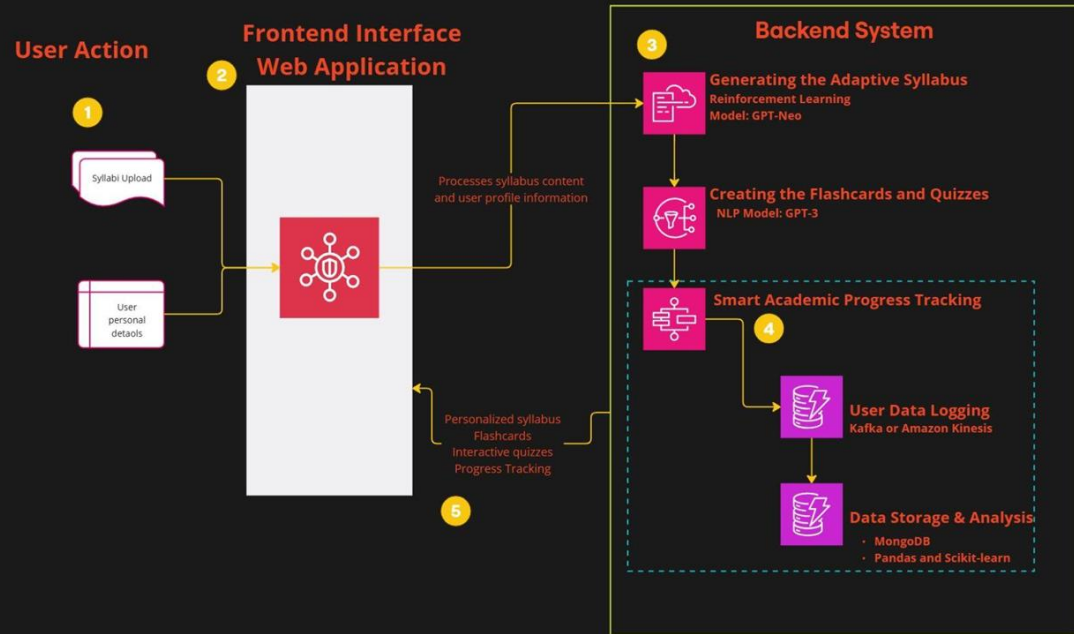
User Action

1

Syllabi Upload

User personal detaols

Frontend Interface Web Application

2

Processes syllabus content and user profile information

Personalized syllabus
Flashcards
Interactive quizzes
Progress Tracking

5

Backend System

3

Generating the Adaptive Syllabus
Reinforcement Learning
Model: GPT-Neo

Creating the Flashcards and Quizzes
NLP Model: GPT-3

Smart Academic Progress Tracking

4

User Data Logging
Kafka or Amazon Kinesis

Data Storage & Analysis
• MongoDB
• Pandas and Scikit-learn